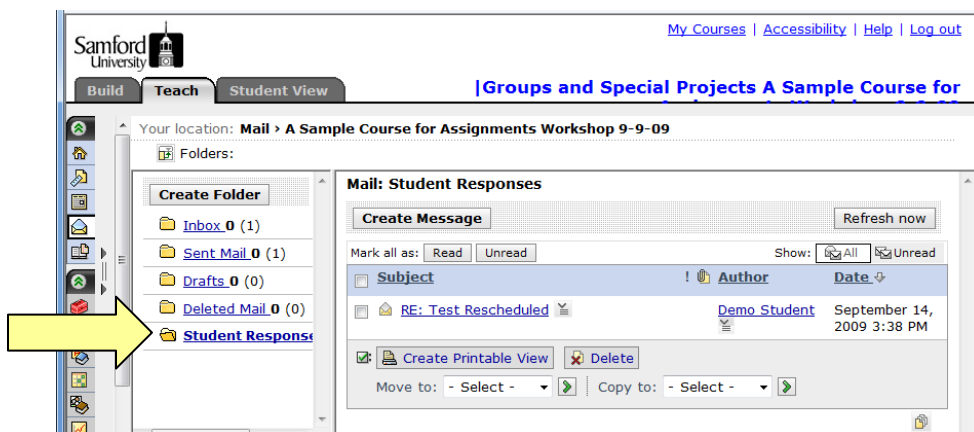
Samford University

My Courses | Accessibility | Help | Log out

Build Teach Student View

|Groups and Special Projects A Sample Course for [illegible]

Your location: Mail > A Sample Course for Assignments Workshop 9-9-09

Folders:

Create Folder

Inbox 0 (1)

Sent Mail 0 (1)

Drafts 0 (0)

Deleted Mail 0 (0)

Student Response

Mail: Student Responses

Create Message

Refresh now

Mark all as: Read Unread

Show: All Unread

| | Subject | ! | Author | Date |
|---|---|---|---|---|
| | RE: Test Rescheduled | | Demo Student | September 14, 2009 3:38 PM |

Create Printable View Delete

Move to: - Select - Copy to: - Select -